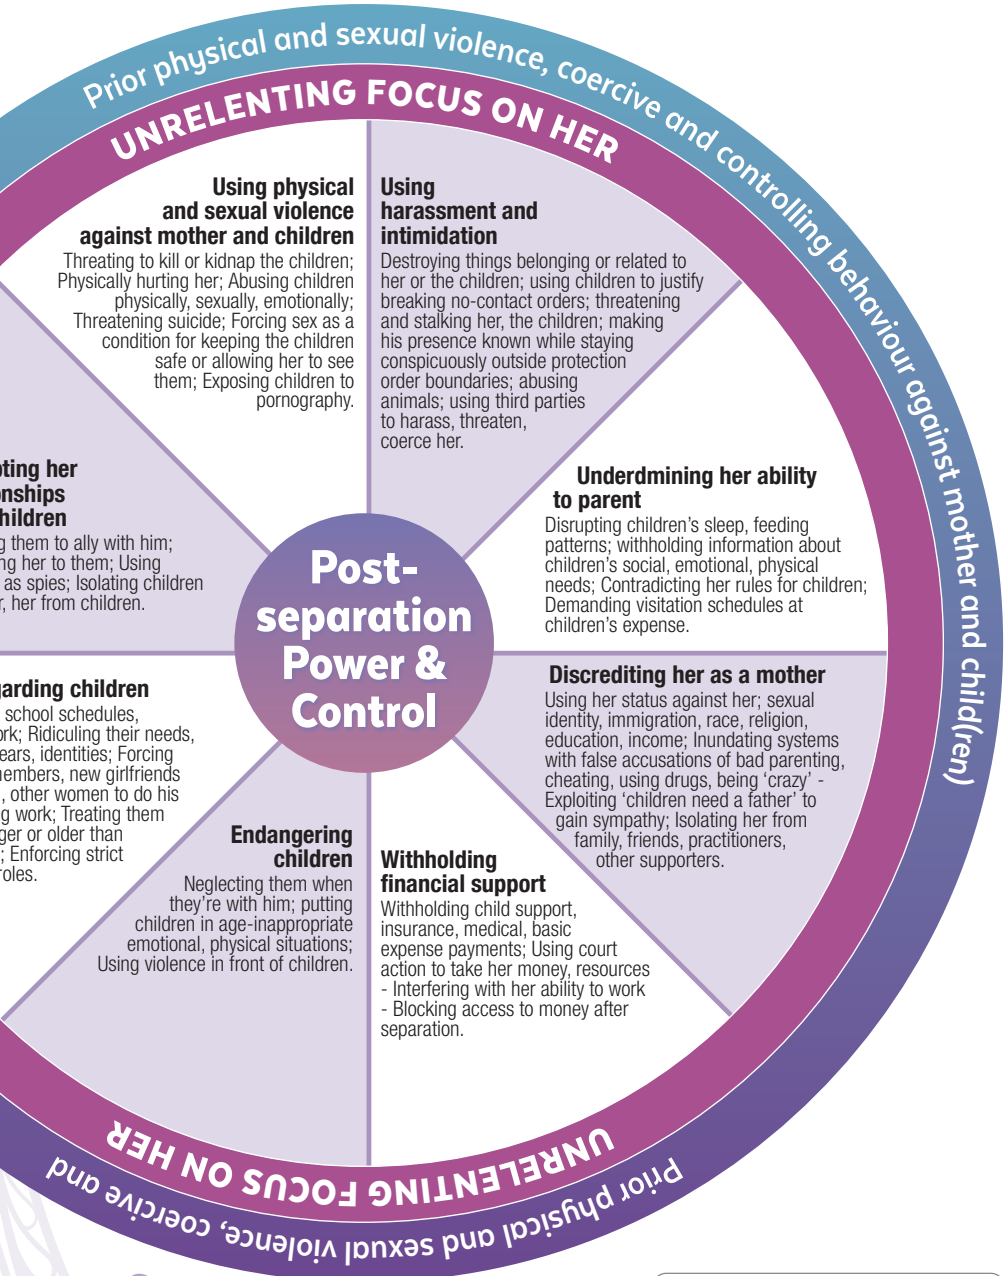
Prior physical and sexual violence, coercive and controlling behaviour against mother and child(ren)

UNRELENTING FOCUS ON HER

Using physical and sexual violence against mother and children
Threating to kill or kidnap the children; Physically hurting her; Abusing children physically, sexually, emotionally; Threatening suicide; Forcing sex as a condition for keeping the children safe or allowing her to see them; Exposing children to pornography.

Using harassment and intimidation
Destroying things belonging or related to her or the children; using children to justify breaking no-contact orders; threatening and stalking her, the children; making his presence known while staying conspicuously outside protection order boundaries; abusing animals; using third parties to harass, threaten, coerce her.

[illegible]ting her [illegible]nships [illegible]hildren
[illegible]g them to ally with him; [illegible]g her to them; Using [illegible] as spies; Isolating children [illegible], her from children.

Underdmining her ability to parent
Disrupting children's sleep, feeding patterns; withholding information about children's social, emotional, physical needs; Contradicting her rules for children; Demanding visitation schedules at children's expense.

Post-separation Power & Control

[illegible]arding children
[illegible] school schedules, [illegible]rk; Ridiculing their needs, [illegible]ears, identities; Forcing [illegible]embers, new girlfriends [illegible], other women to do his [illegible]g work; Treating them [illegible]ger or older than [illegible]; Enforcing strict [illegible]roles.

Discrediting her as a mother
Using her status against her; sexual identity, immigration, race, religion, education, income; Inundating systems with false accusations of bad parenting, cheating, using drugs, being 'crazy' - Exploiting 'children need a father' to gain sympathy; Isolating her from family, friends, practitioners, other supporters.

Endangering children
Neglecting them when they're with him; putting children in age-inappropriate emotional, physical situations; Using violence in front of children.

Withholding financial support
Withholding child support, insurance, medical, basic expense payments; Using court action to take her money, resources - Interfering with her ability to work - Blocking access to money after separation.

UNRELENTING FOCUS ON HER

Prior physical and sexual violence, coercive and